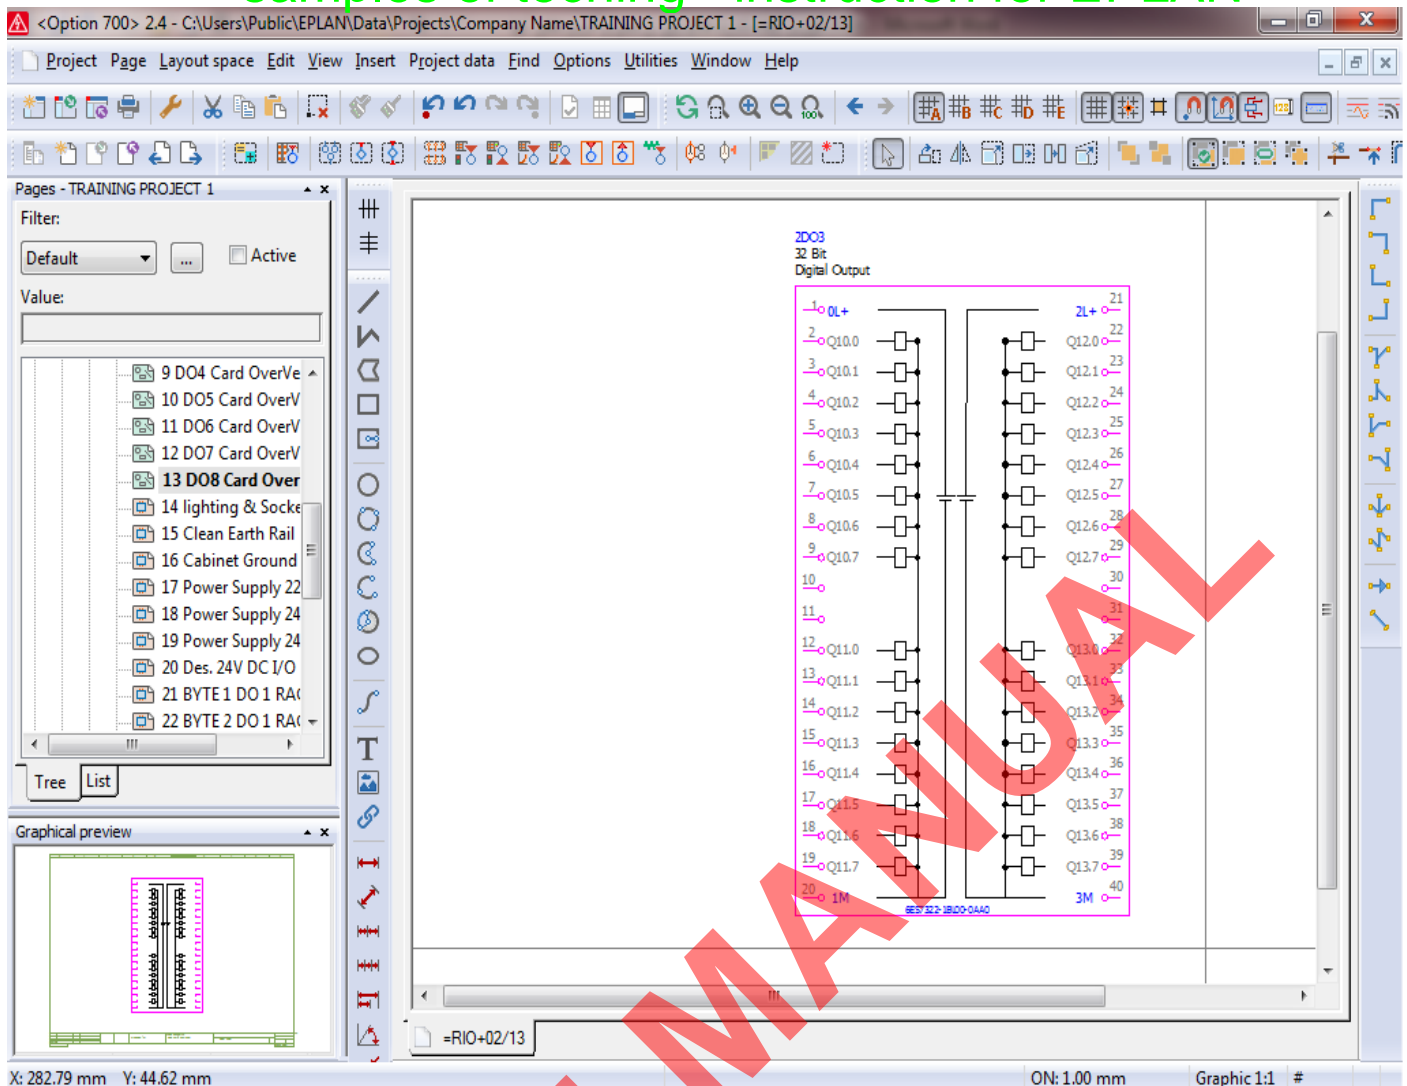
<Option 700> 2.4 - C:\Users\Public\EPLAN\Data\Projects\Company Name\TRAINING PROJECT 1 - [=RIO+02/13]

Project Page Layout space Edit View Insert Project data Find Options Utilities Window Help

Pages - TRAINING PROJECT 1

Filter:

Default

...

Active

Value:

9 DO4 Card OverVe
10 DO5 Card OverV
11 DO6 Card OverV
12 DO7 Card OverV
13 DO8 Card Over
14 lighting & Socke
15 Clean Earth Rail
16 Cabinet Ground
17 Power Supply 22
18 Power Supply 24
19 Power Supply 24
20 Des. 24V DC I/O
21 BYTE 1 DO 1 RA(
22 BYTE 2 DO 1 RA(

Tree List

Graphical preview

2DO3
32 Bit
Digital Output

| | | | |
|---|---|---|---|
| 1 | 0L+ | 2L+ | 21 |
| 2 | Q10.0 | Q12.0 | 22 |
| 3 | Q10.1 | Q12.1 | 23 |
| 4 | Q10.2 | Q12.2 | 24 |
| 5 | Q10.3 | Q12.3 | 25 |
| 6 | Q10.4 | Q12.4 | 26 |
| 7 | Q10.5 | Q12.5 | 27 |
| 8 | Q10.6 | Q12.6 | 28 |
| 9 | Q10.7 | Q12.7 | 29 |
| 10 | | | 30 |
| 11 | | | 31 |
| 12 | Q11.0 | Q13.0 | 32 |
| 13 | Q11.1 | Q13.1 | 33 |
| 14 | Q11.2 | Q13.2 | 34 |
| 15 | Q11.3 | Q13.3 | 35 |
| 16 | Q11.4 | Q13.4 | 36 |
| 17 | Q11.5 | Q13.5 | 37 |
| 18 | Q11.6 | Q13.6 | 38 |
| 19 | Q11.7 | Q13.7 | 39 |
| 20 | 1M | 3M | 40 |

6ES7 322-1BL00-0AA0

MANUAL

=RIO+02/13

X: 282.79 mm Y: 44.62 mm
ON: 1.00 mm
Graphic 1:1 #